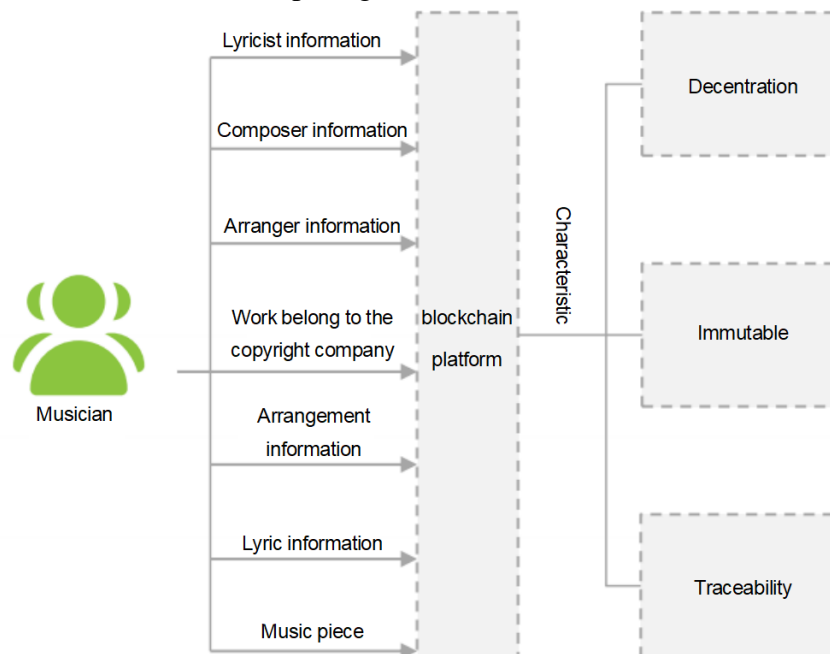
Musician

Lyricist information

Composer information

Arranger information

Work belong to the copyright company

Arrangement information

Lyric information

Music piece

blockchain platform

Characteristic

Decentration

Immutable

Traceability